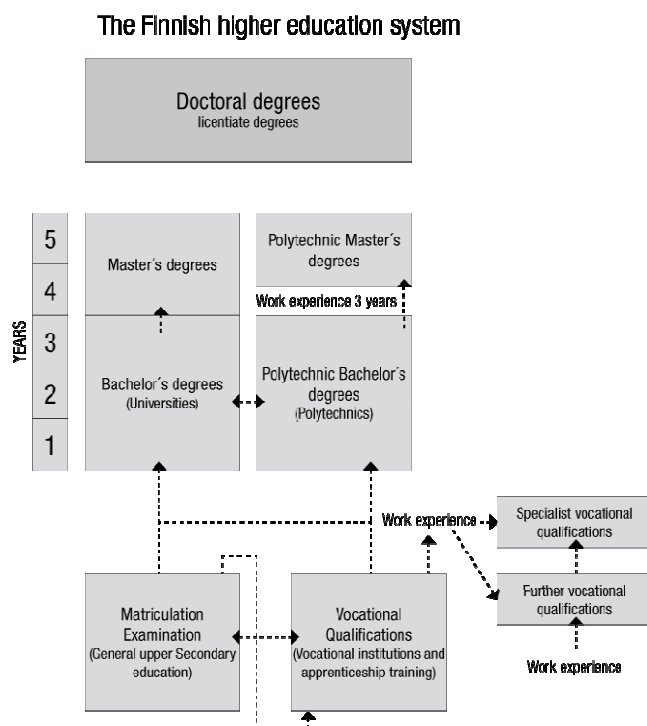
The Finnish higher education system

Doctoral degrees
licentiate degrees

YEARS

5

4

3

2

1

Master´s degrees

Polytechnic Master´s degrees

Work experience 3 years

Bachelor´s degrees
(Universities)

Polytechnic Bachelor´s degrees
(Polytechnics)

Work experience

Specialist vocational qualifications

Further vocational qualifications

Work experience

Matriculation Examination
(General upper Secondary education)

Vocational Qualifications
(Vocational institutions and apprenticeship training)